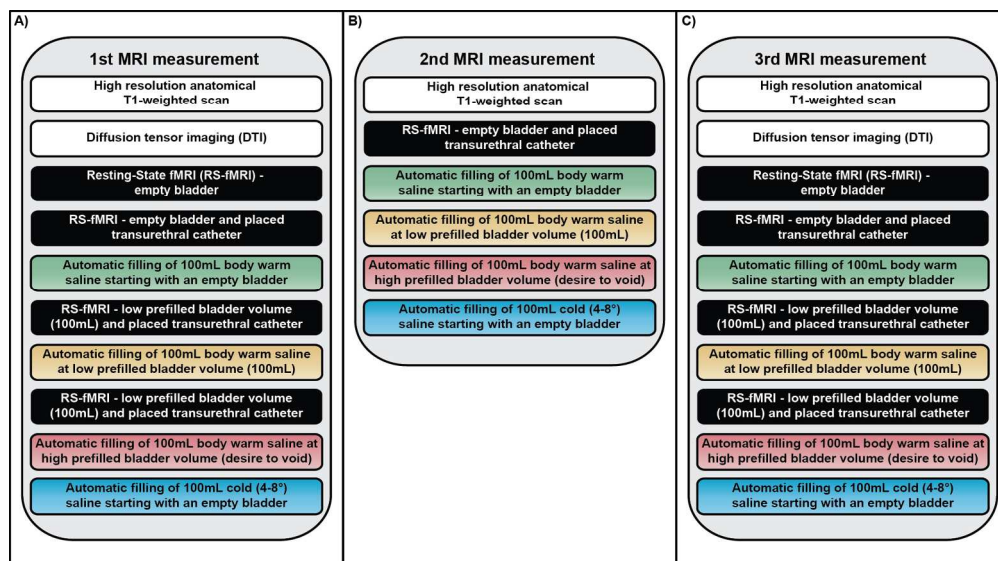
A)

1st MRI measurement

High resolution anatomical T1-weighted scan

Diffusion tensor imaging (DTI)

Resting-State fMRI (RS-fMRI) - empty bladder

RS-fMRI - empty bladder and placed transurethral catheter

Automatic filling of 100mL body warm saline starting with an empty bladder

RS-fMRI - low prefilled bladder volume (100mL) and placed transurethral catheter

Automatic filling of 100mL body warm saline at low prefilled bladder volume (100mL)

RS-fMRI - low prefilled bladder volume (100mL) and placed transurethral catheter

Automatic filling of 100mL body warm saline at high prefilled bladder volume (desire to void)

Automatic filling of 100mL cold (4-8°) saline starting with an empty bladder

B)

2nd MRI measurement

High resolution anatomical T1-weighted scan

RS-fMRI - empty bladder and placed transurethral catheter

Automatic filling of 100mL body warm saline starting with an empty bladder

Automatic filling of 100mL body warm saline at low prefilled bladder volume (100mL)

Automatic filling of 100mL body warm saline at high prefilled bladder volume (desire to void)

Automatic filling of 100mL cold (4-8°) saline starting with an empty bladder

C)

3rd MRI measurement

High resolution anatomical T1-weighted scan

Diffusion tensor imaging (DTI)

Resting-State fMRI (RS-fMRI) - empty bladder

RS-fMRI - empty bladder and placed transurethral catheter

Automatic filling of 100mL body warm saline starting with an empty bladder

RS-fMRI - low prefilled bladder volume (100mL) and placed transurethral catheter

Automatic filling of 100mL body warm saline at low prefilled bladder volume (100mL)

RS-fMRI - low prefilled bladder volume (100mL) and placed transurethral catheter

Automatic filling of 100mL body warm saline at high prefilled bladder volume (desire to void)

Automatic filling of 100mL cold (4-8°) saline starting with an empty bladder